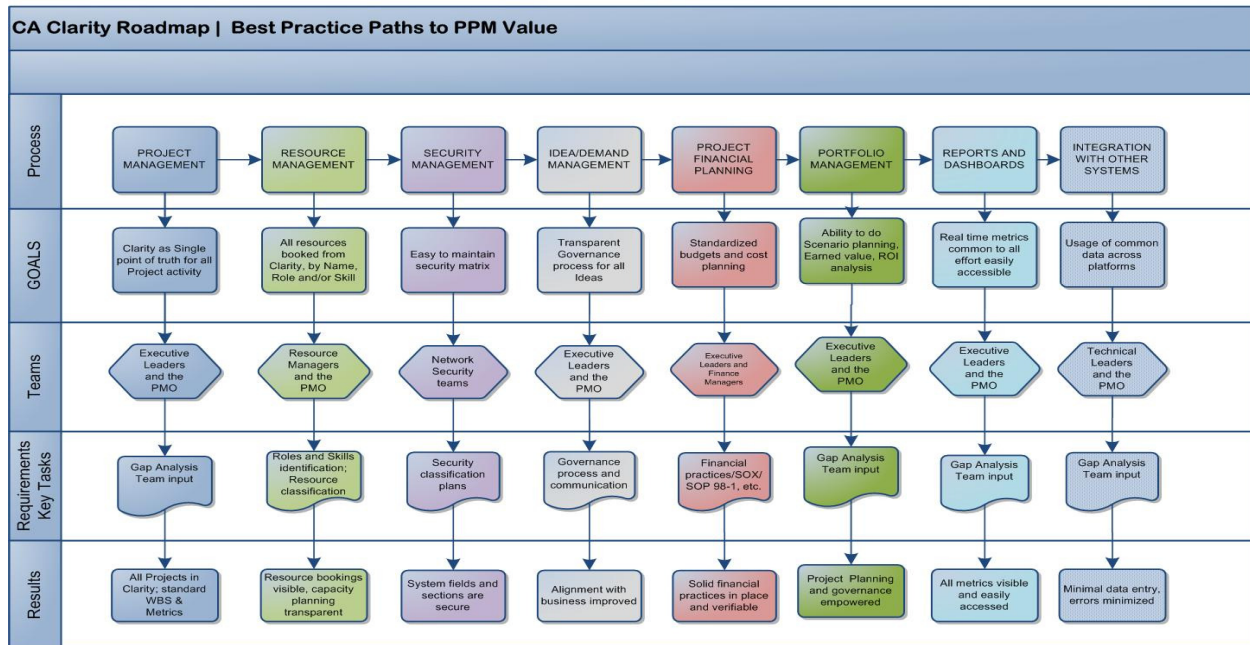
CA Clarity Roadmap | Best Practice Paths to PPM Value

Process

PROJECT MANAGEMENT

RESOURCE MANAGEMENT

SECURITY MANAGEMENT

IDEA/DEMAND MANAGEMENT

PROJECT FINANCIAL PLANNING

PORTFOLIO MANAGEMENT

REPORTS AND DASHBOARDS

INTEGRATION WITH OTHER SYSTEMS

GOALS

Clarity as Single point of truth for all Project activity

All resources booked from Clarity, by Name, Role and/or Skill

Easy to maintain security matrix

Transparent Governance process for all Ideas

Standardized budgets and cost planning

Ability to do Scenario planning, Earned value, ROI analysis

Real time metrics common to all effort easily accessible

Usage of common data across platforms

Teams

Executive Leaders and the PMO

Resource Managers and the PMO

Network Security teams

Executive Leaders and the PMO

Executive Leaders and Finance Managers

Executive Leaders and the PMO

Executive Leaders and the PMO

Technical Leaders and the PMO

Requirements Key Tasks

Gap Analysis Team input

Roles and Skills identification; Resource classification

Security classification plans

Governance process and communication

Financial practices/SOX/ SOP 98-1, etc.

Gap Analysis Team input

Gap Analysis Team input

Gap Analysis Team input

Results

All Projects in Clarity; standard WBS & Metrics

Resource bookings visible, capacity planning transparent

System fields and sections are secure

Alignment with business improved

Solid financial practices in place and verifiable

Project Planning and governance empowered

All metrics visible and easily accessed

Minimal data entry, errors minimized